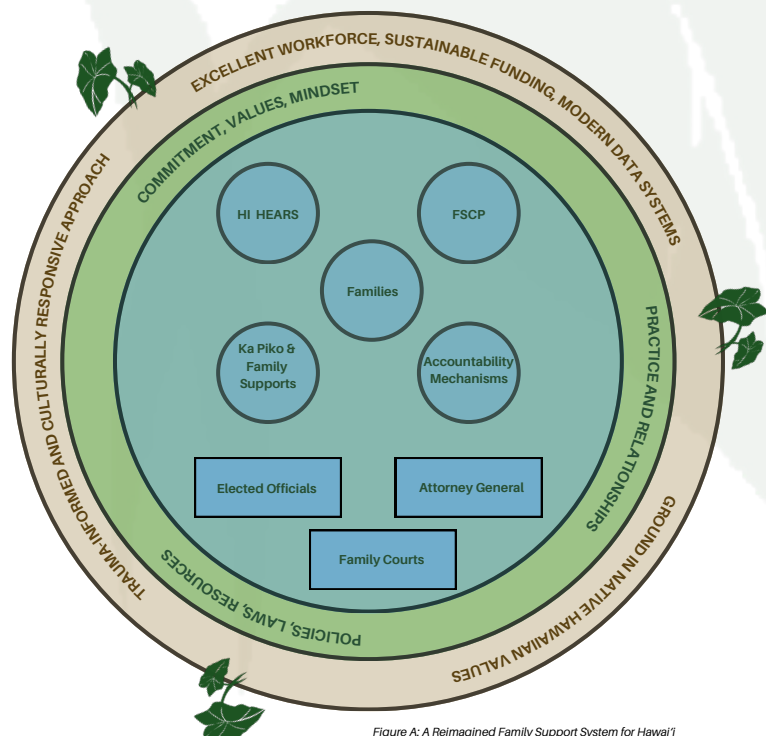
EXCELLENT WORKFORCE, SUSTAINABLE FUNDING, MODERN DATA SYSTEMS

GROUND IN NATIVE HAWAIIAN VALUES

TRAUMA-INFORMED AND CULTURALLY RESPONSIVE APPROACH

COMMITMENT, VALUES, MINDSET

PRACTICE AND RELATIONSHIPS

POLICIES, LAWS, RESOURCES

HI HEARS

FSCP

Families

Ka Piko & Family Supports

Accountability Mechanisms

Elected Officials

Attorney General

Family Courts

Figure A: A Reimagined Family Support System for Hawaiʻi